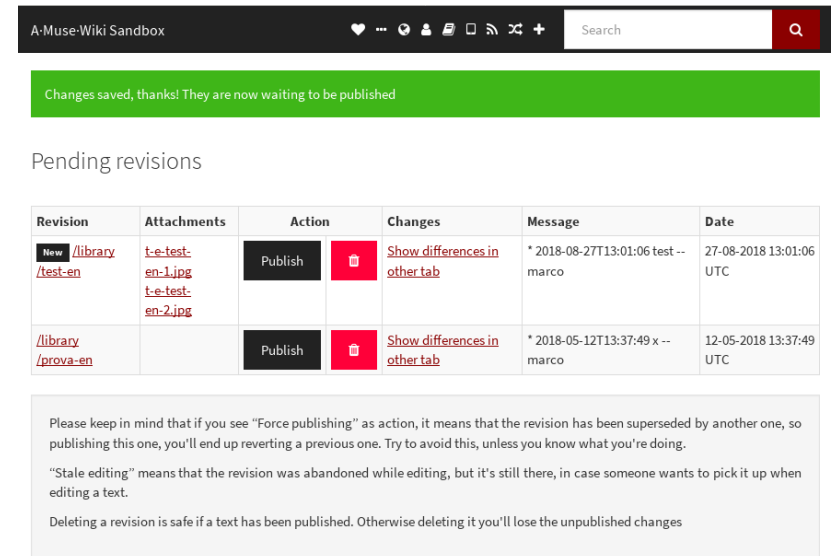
A·Muse·Wiki Sandbox

Search

Changes saved, thanks! They are now waiting to be published

Pending revisions

| Revision | Attachments | Action | | Changes | Message | Date |
|---|---|---|---|---|---|---|
| New /library /test-en | t-e-test-en-1.jpg t-e-test-en-2.jpg | Publish | | Show differences in other tab | * 2018-08-27T13:01:06 test -- marco | 27-08-2018 13:01:06 UTC |
| /library /prova-en | | Publish | | Show differences in other tab | * 2018-05-12T13:37:49 x -- marco | 12-05-2018 13:37:49 UTC |

Please keep in mind that if you see “Force publishing” as action, it means that the revision has been superseded by another one, so publishing this one, you'll end up reverting a previous one. Try to avoid this, unless you know what you're doing.

“Stale editing” means that the revision was abandoned while editing, but it's still there, in case someone wants to pick it up when editing a text.

Deleting a revision is safe if a text has been published. Otherwise deleting it you'll lose the unpublished changes